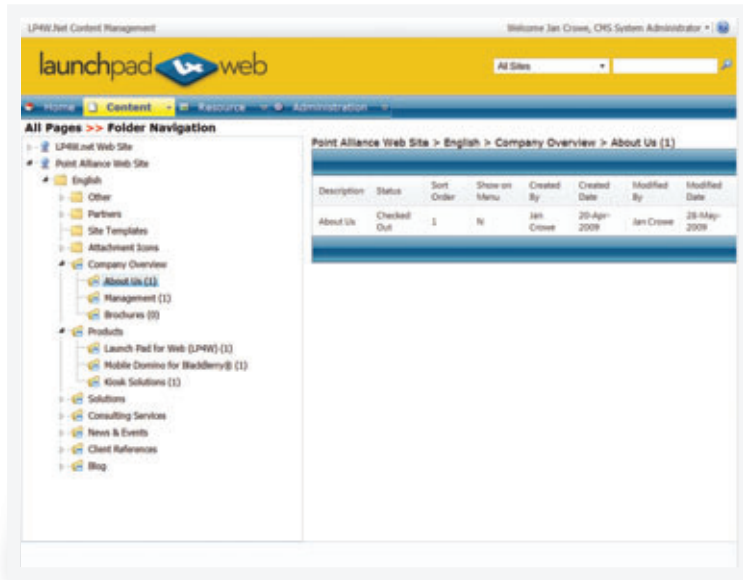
LP4W.Net Content Management

Welcome Jan Crowe, CMS System Administrator

launchpad web

All Sites

Home Content Resource Administration

All Pages >> Folder Navigation

LP4W.net Web Site
Point Alliance Web Site
English
Other
Partners
Site Templates
Attachment Icons
Company Overview
About Us (1)
Management (1)
Brochures (0)
Products
Launch Pad for Web (LP4W) (1)
Mobile Domino for BlackBerry® (1)
Kiosk Solutions (1)
Solutions
Consulting Services
News & Events
Client References
Blog

Point Alliance Web Site > English > Company Overview > About Us (1)

| Description | Status | Sort Order | Show on Menu | Created By | Created Date | Modified By | Modified Date |
|---|---|---|---|---|---|---|---|
| About Us | Checked Out | 1 | N | Jan Crowe | 20-Apr-2009 | Jan Crowe | 28-May-2009 |